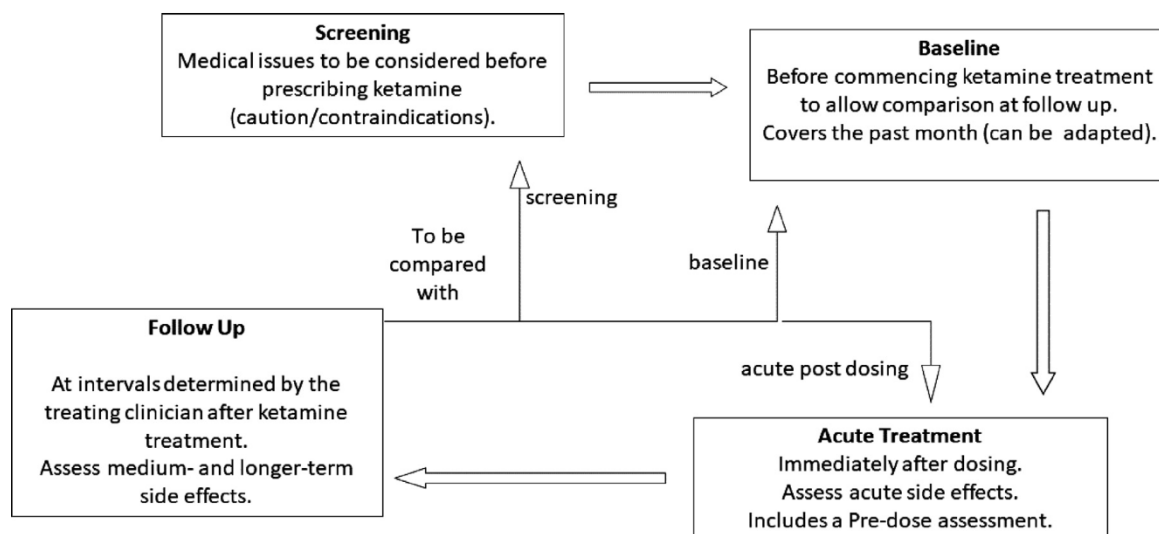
Screening
Medical issues to be considered before prescribing ketamine (caution/contraindications).

Baseline
Before commencing ketamine treatment to allow comparison at follow up.
Covers the past month (can be adapted).

screening

To be compared with

baseline

Follow Up

At intervals determined by the treating clinician after ketamine treatment.
Assess medium- and longer-term side effects.

acute post dosing

Acute Treatment
Immediately after dosing.
Assess acute side effects.
Includes a Pre-dose assessment.